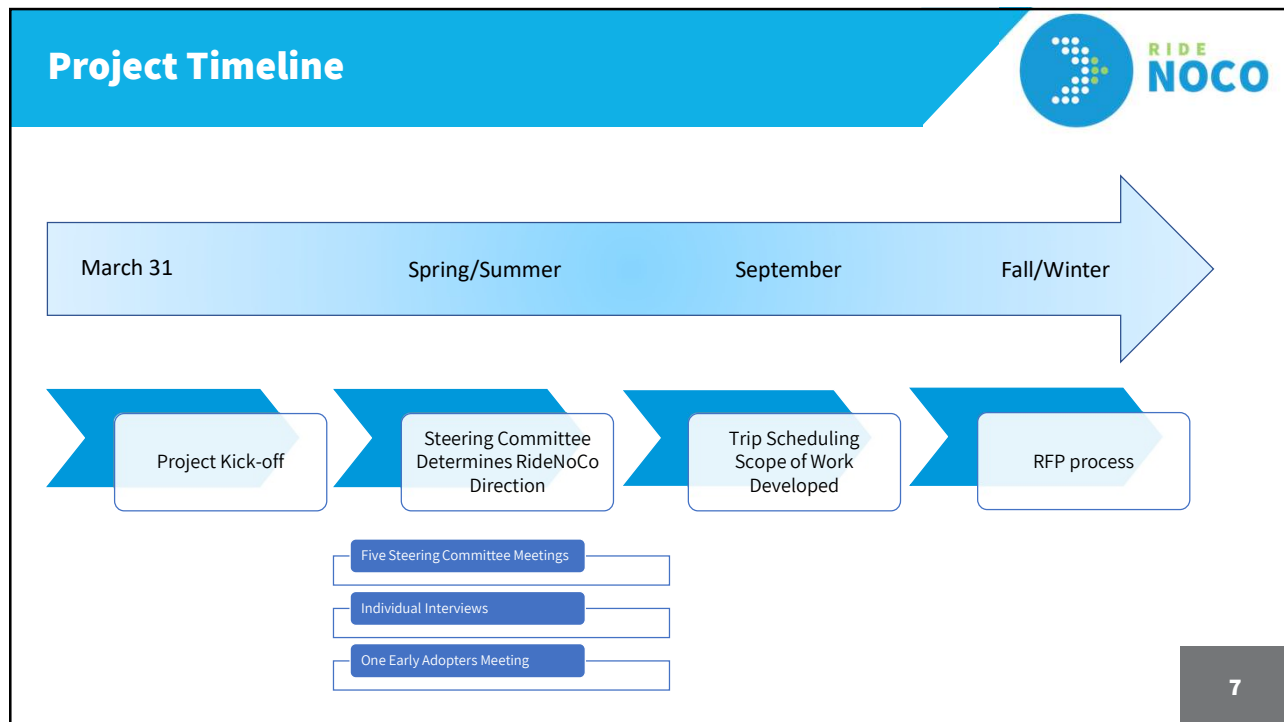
Project Timeline

RIDE
NOCO

March 31

Spring/Summer

September

Fall/Winter

Project Kick-off

Steering Committee Determines RideNoCo Direction

Trip Scheduling Scope of Work Developed

RFP process

Five Steering Committee Meetings

Individual Interviews

One Early Adopters Meeting

7